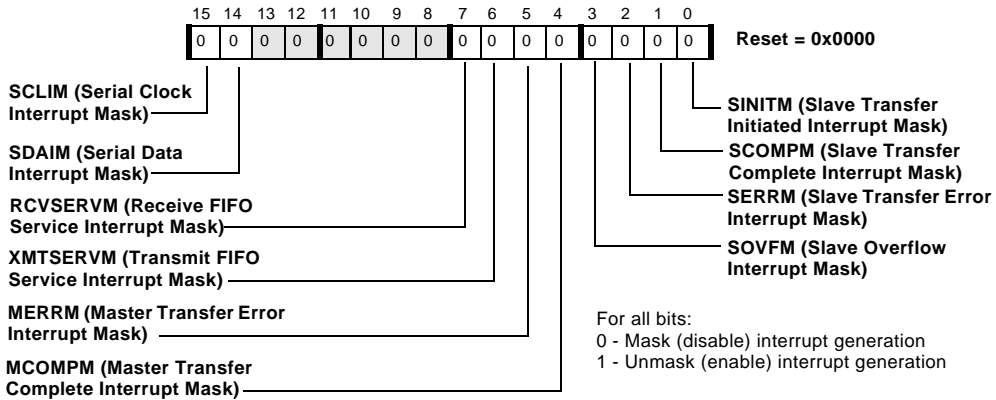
| 15 | 14 | 13 | 12 | 11 | 10 | 9 | 8 | 7 | 6 | 5 | 4 | 3 | 2 | 1 | 0 |
|---|---|---|---|---|---|---|---|---|---|---|---|---|---|---|---|
| 0 | 0 | 0 | 0 | 0 | 0 | 0 | 0 | 0 | 0 | 0 | 0 | 0 | 0 | 0 | 0 |

Reset = 0x0000

SCLIM (Serial Clock Interrupt Mask)

SDAIM (Serial Data Interrupt Mask)

RCVSERVM (Receive FIFO Service Interrupt Mask)

XMTSERVM (Transmit FIFO Service Interrupt Mask)

MERRM (Master Transfer Error Interrupt Mask)

MCOMPM (Master Transfer Complete Interrupt Mask)

SINITM (Slave Transfer Initiated Interrupt Mask)

SCOMPM (Slave Transfer Complete Interrupt Mask)

SERRM (Slave Transfer Error Interrupt Mask)

SOVFM (Slave Overflow Interrupt Mask)

For all bits:
0 - Mask (disable) interrupt generation
1 - Unmask (enable) interrupt generation